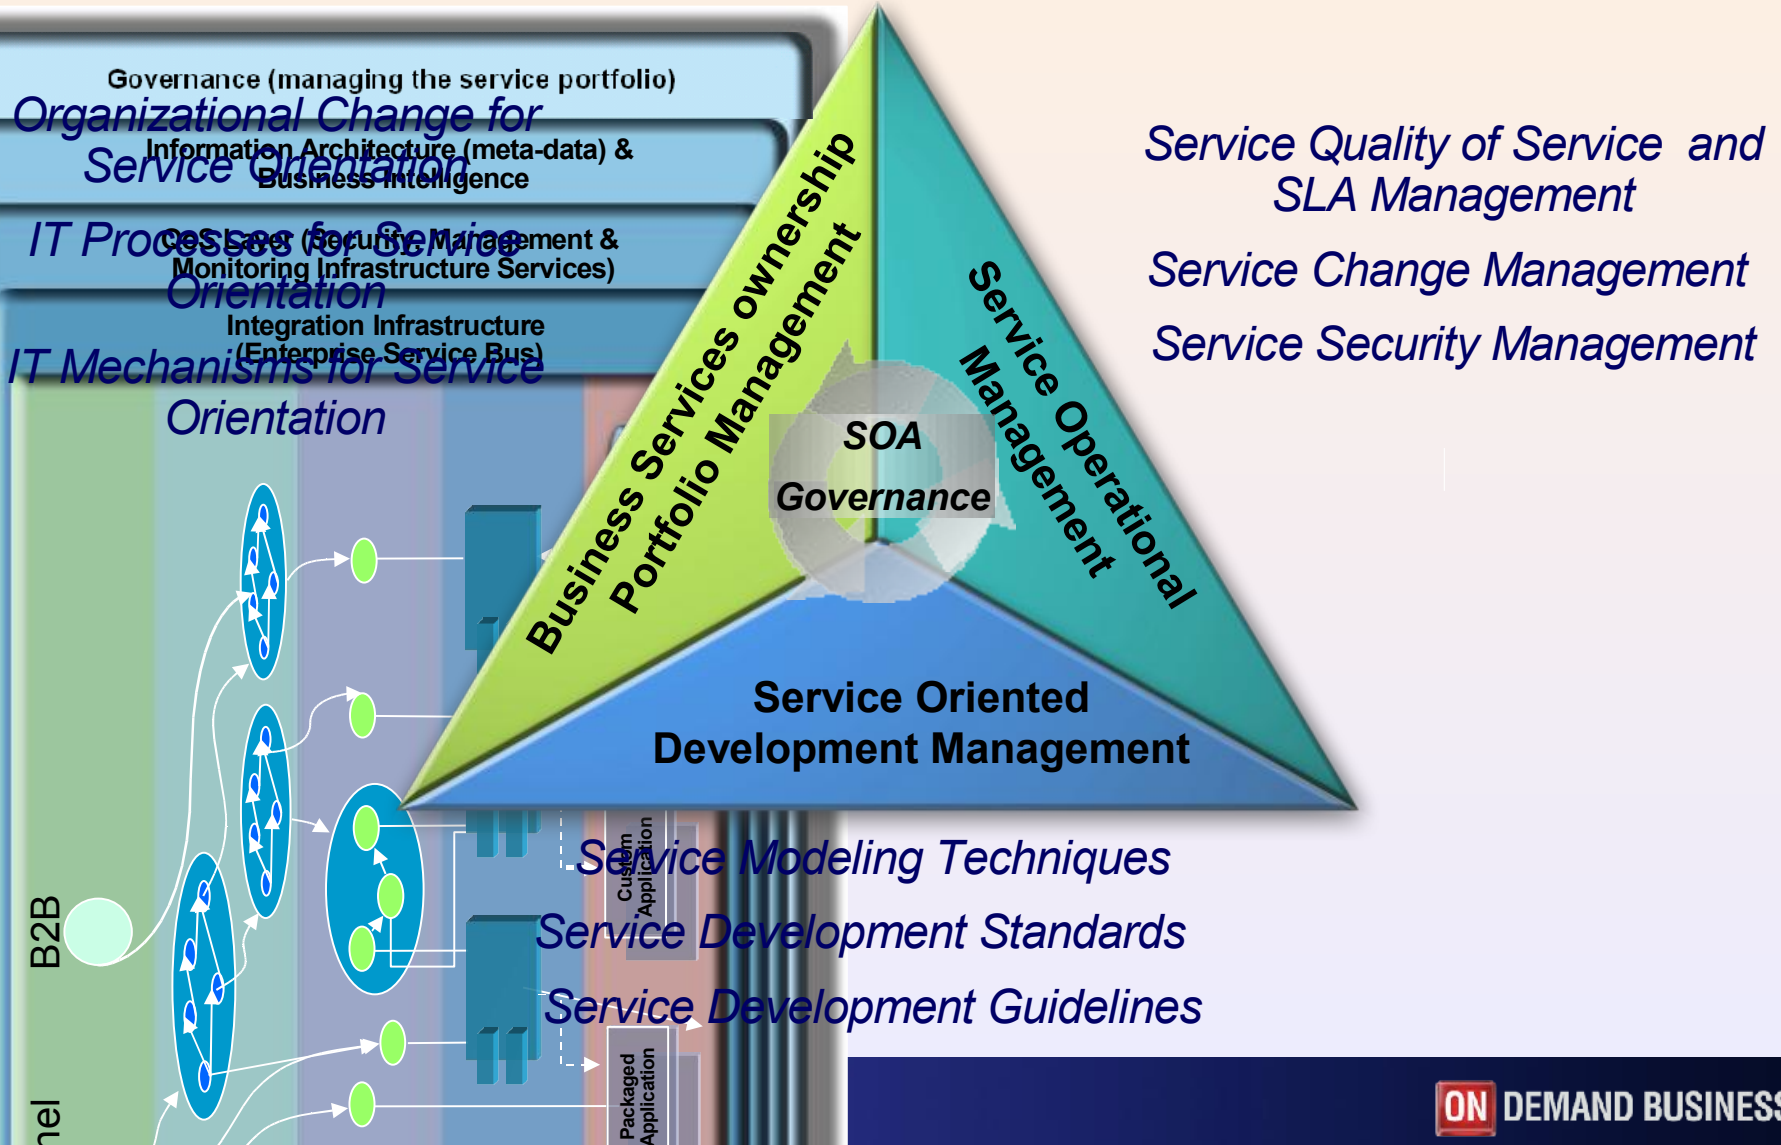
Governance (managing the service portfolio)

Organizational Change for Service Orientation

Information Architecture (meta-data) & Business Intelligence

IT Processes for Service Orientation

QoS Layer (Security, Management & Monitoring Infrastructure Services)

Integration Infrastructure (Enterprise Service Bus)

IT Mechanisms for Service Orientation

Business Services ownership Portfolio Management

Service Operational Management

SOA Governance

Service Oriented Development Management

Service Quality of Service and SLA Management

Service Change Management

Service Security Management

Custom Application

Service Modeling Techniques

Service Development Standards

Service Development Guidelines

B2B

nel

Packaged Application

ON DEMAND BUSINESS